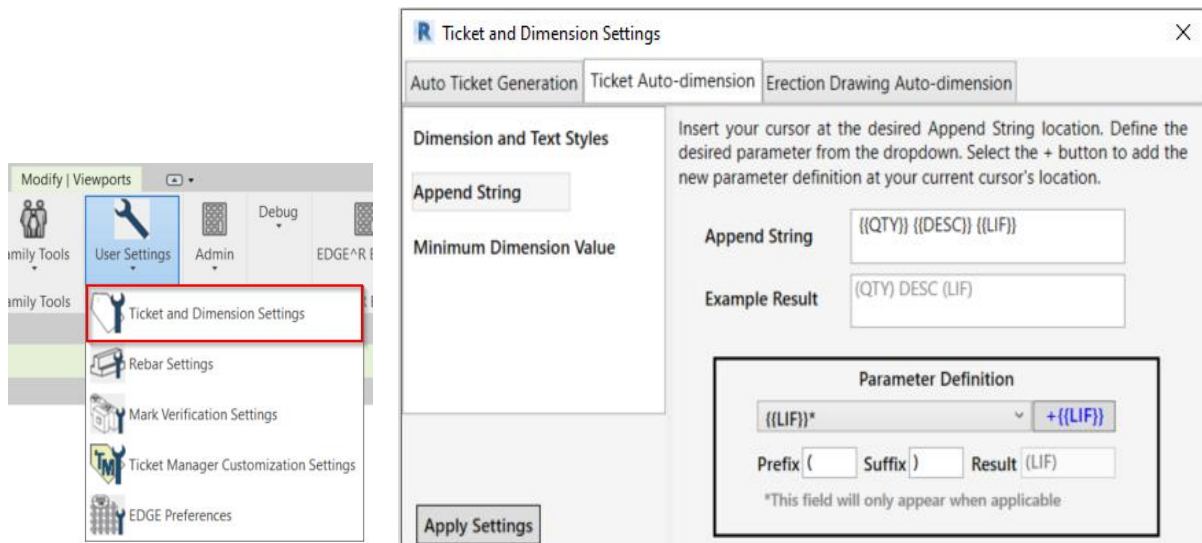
Modify | Viewports

amily Tools

User Settings

Admin

Debug

EDGE^R E

amily Tools

Ticket and Dimension Settings

Rebar Settings

Mark Verification Settings

Ticket Manager Customization Settings

EDGE Preferences

Ticket and Dimension Settings

×

Auto Ticket Generation | Ticket Auto-dimension | Erection Drawing Auto-dimension

Dimension and Text Styles

Append String

Minimum Dimension Value

Insert your cursor at the desired Append String location. Define the desired parameter from the dropdown. Select the + button to add the new parameter definition at your current cursor's location.

Append String {{QTY}} {{DESC}} {{LIF}}

Example Result (QTY) DESC (LIF)

Parameter Definition

{{LIF}}* +{{LIF}}

Prefix ( Suffix ) Result (LIF)

*This field will only appear when applicable

Apply Settings